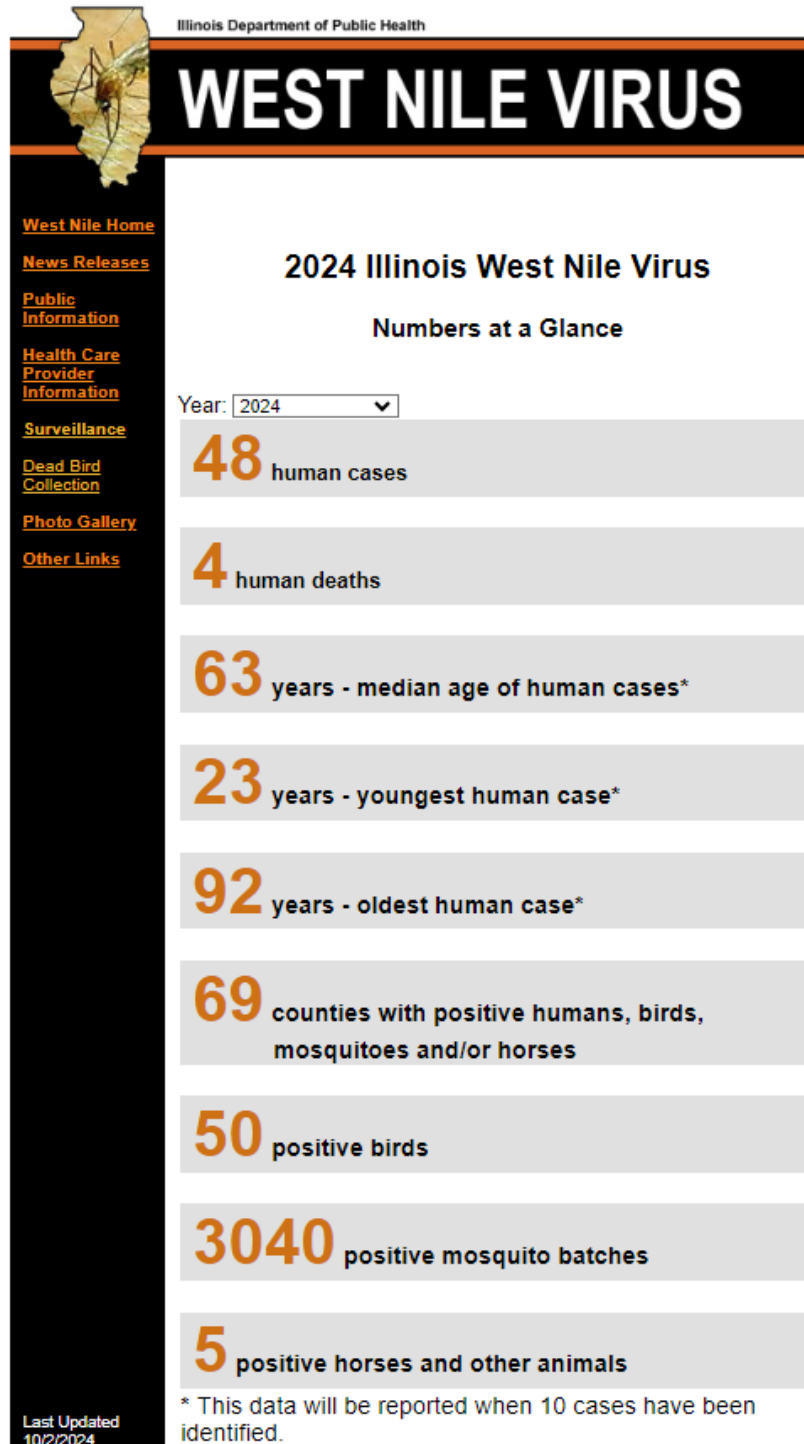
Illinois Department of Public Health

WEST NILE VIRUS

West Nile Home

News Releases

Public Information

Health Care Provider Information

Surveillance

Dead Bird Collection

Photo Gallery

Other Links

2024 Illinois West Nile Virus

Numbers at a Glance

Year: 2024

48 human cases

4 human deaths

63 years - median age of human cases*

23 years - youngest human case*

92 years - oldest human case*

69 counties with positive humans, birds, mosquitoes and/or horses

50 positive birds

3040 positive mosquito batches

5 positive horses and other animals

* This data will be reported when 10 cases have been identified.

Last Updated 10/2/2024